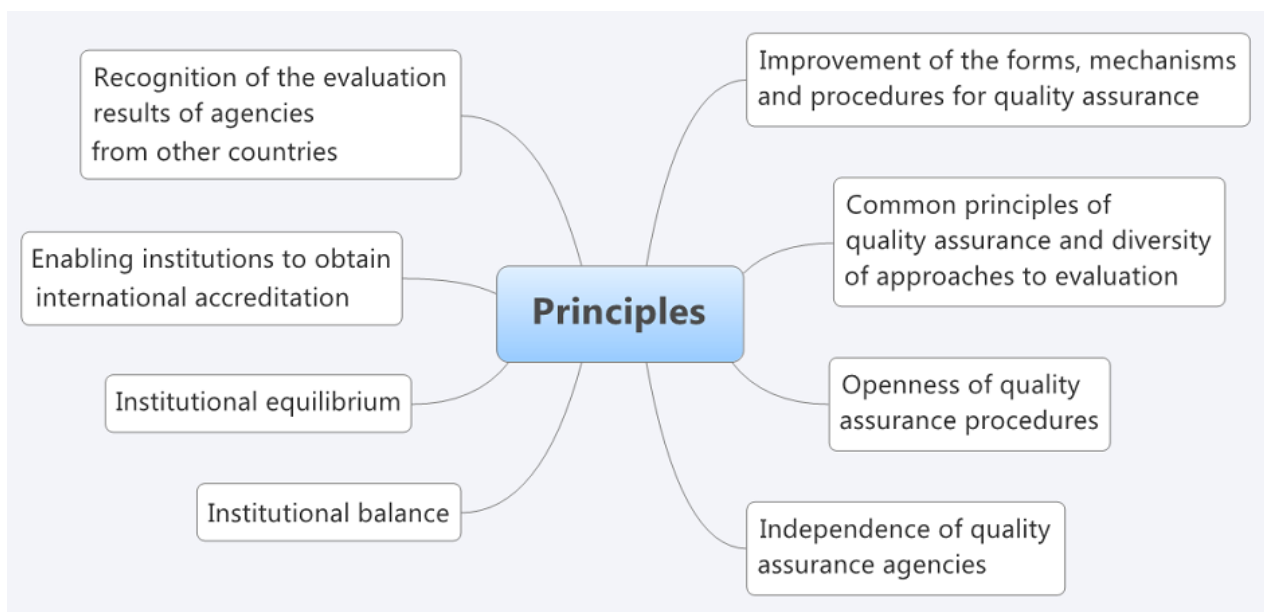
Principles

Recognition of the evaluation results of agencies from other countries

Improvement of the forms, mechanisms and procedures for quality assurance

Common principles of quality assurance and diversity of approaches to evaluation

Enabling institutions to obtain international accreditation

Institutional equilibrium

Openness of quality assurance procedures

Institutional balance

Independence of quality assurance agencies